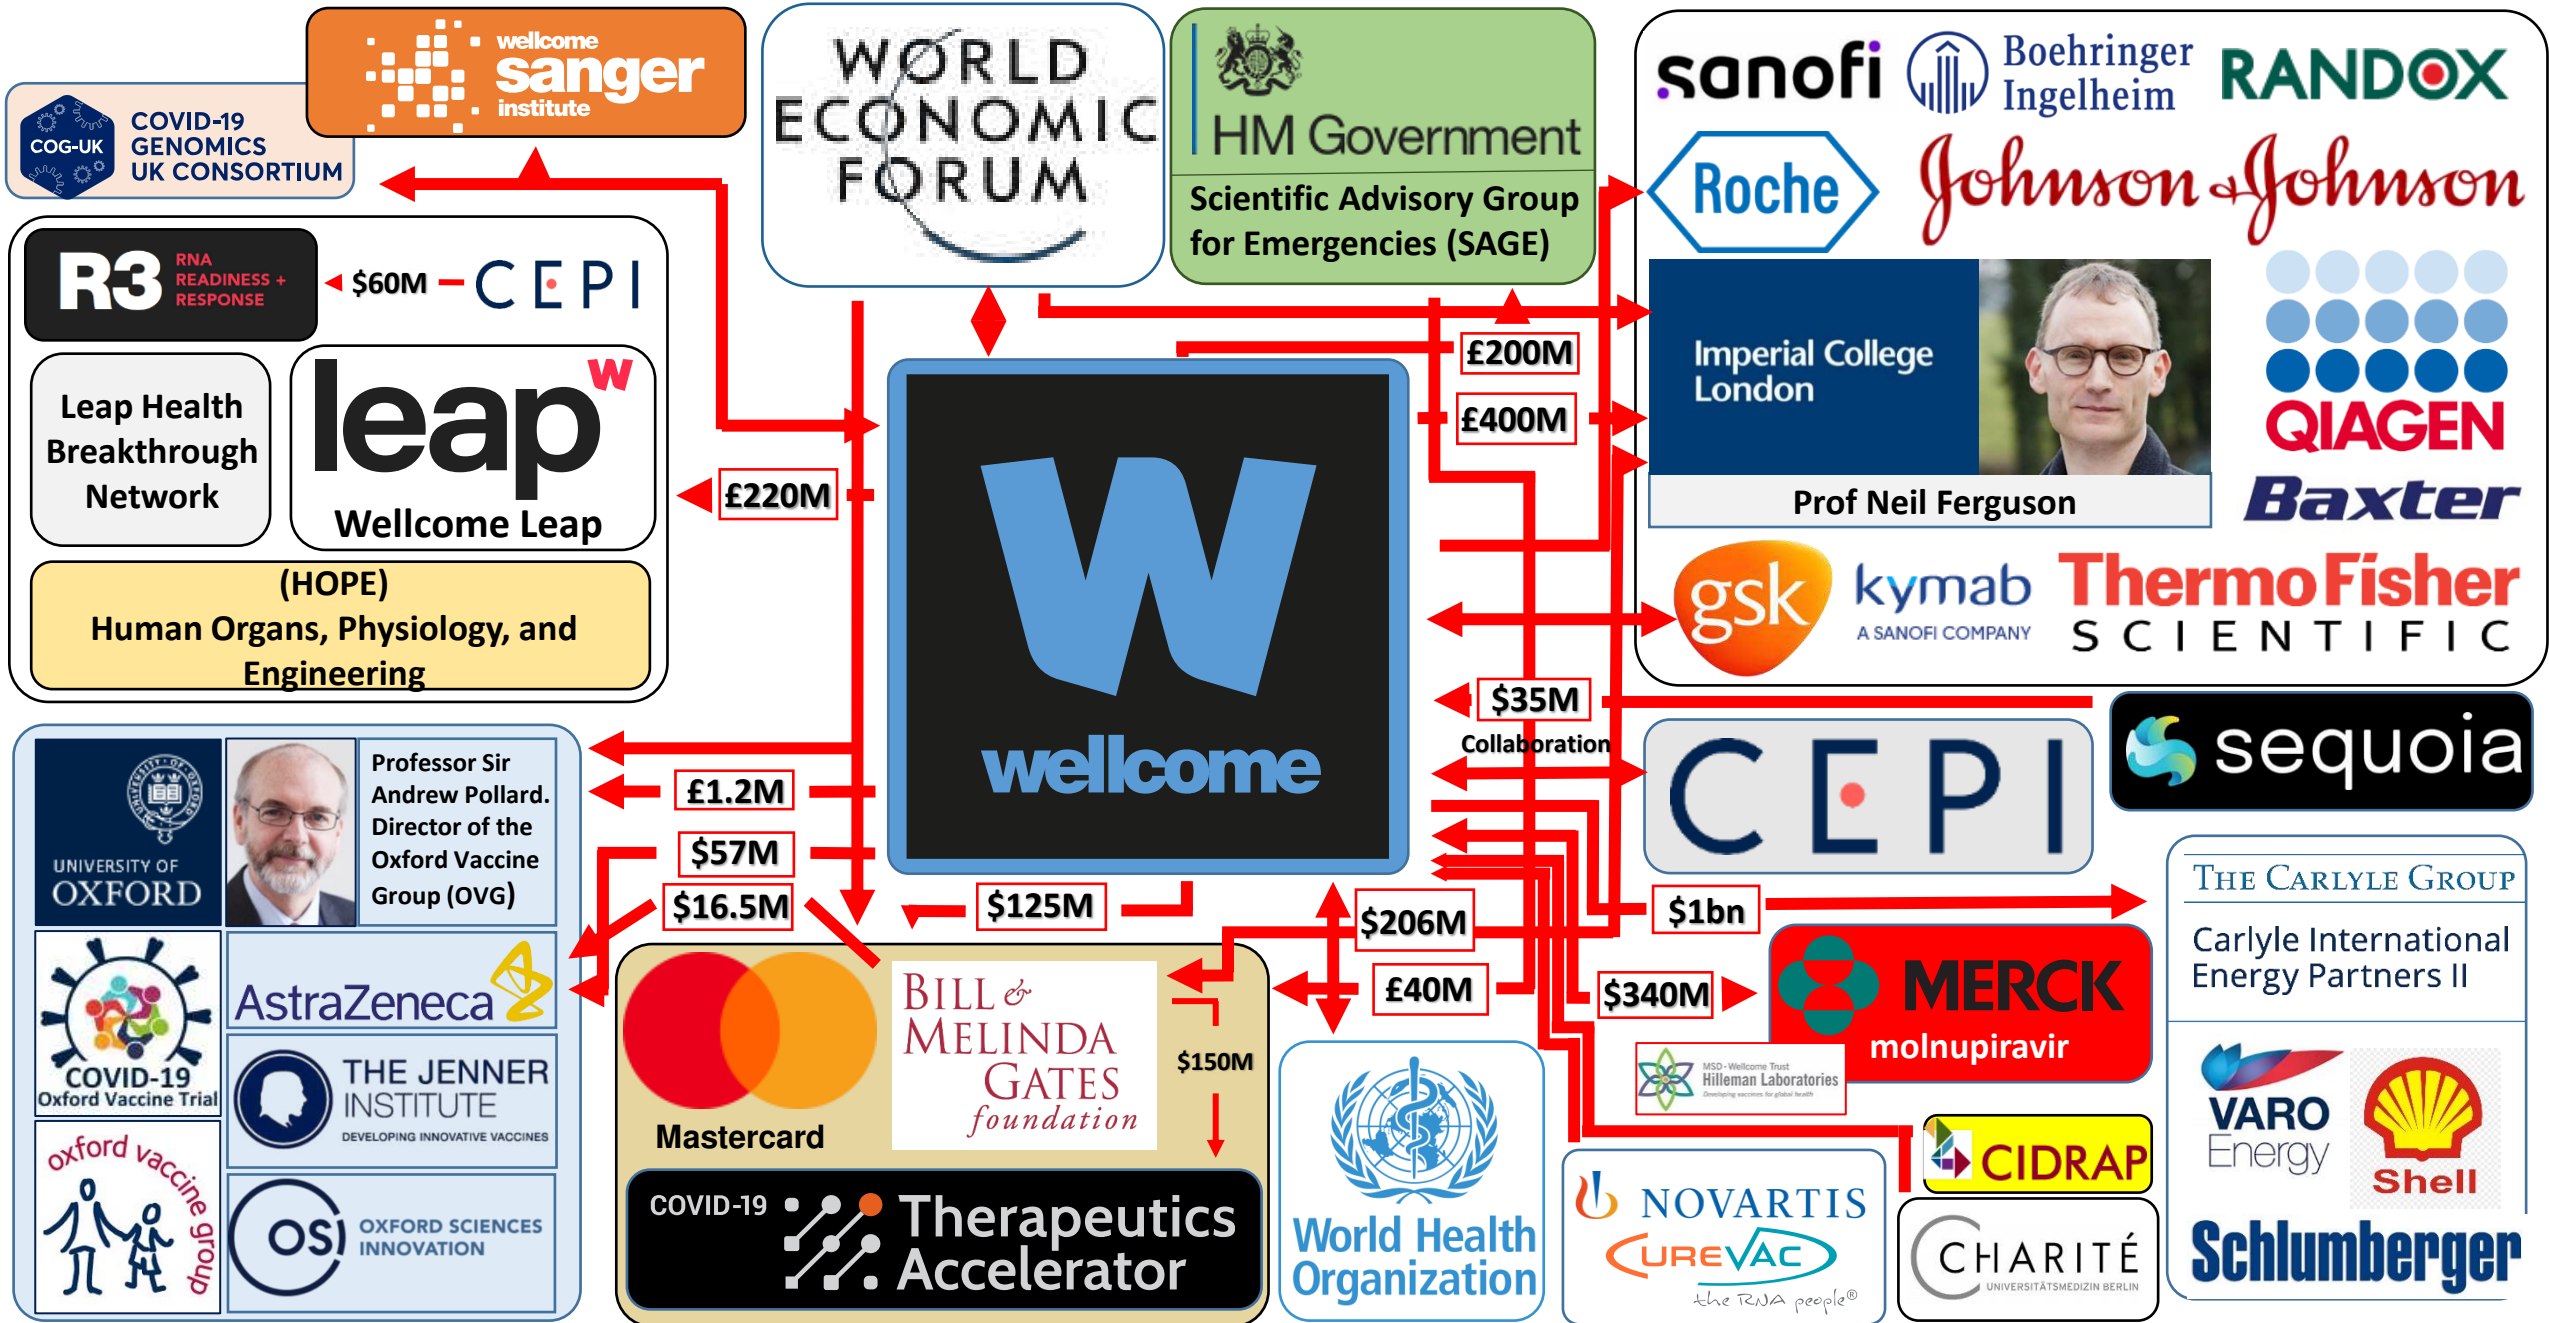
wellcome sanger institute

COG-UK COVID-19 GENOMICS UK CONSORTIUM

WORLD ECONOMIC FORUM

HM Government

Scientific Advisory Group for Emergencies (SAGE)

sanofi

Boehringer Ingelheim

RANDOX

Roche

Johnson & Johnson

R3 RNA READINESS + RESPONSE

$60M

CEPI

Leap Health Breakthrough Network

leap

Wellcome Leap

(HOPE) Human Organs, Physiology, and Engineering

£200M

£400M

£220M

Imperial College London

Prof Neil Ferguson

QIAGEN

Baxter

wellcome

gsk

kymab A SANOFI COMPANY

ThermoFisher SCIENTIFIC

$35M

Collaboration

sequoia

CEPI

UNIVERSITY OF OXFORD

Professor Sir Andrew Pollard. Director of the Oxford Vaccine Group (OVG)

£1.2M

$57M

$16.5M

$125M

$206M

$1bn

THE CARLYLE GROUP

Carlyle International Energy Partners II

COVID-19 Oxford Vaccine Trial

AstraZeneca

THE JENNER INSTITUTE DEVELOPING INNOVATIVE VACCINES

oxford vaccine group

OSI OXFORD SCIENCES INNOVATION

Mastercard

BILL & MELINDA GATES foundation

$150M

COVID-19 Therapeutics Accelerator

£40M

$340M

MERCK

molnupiravir

MSD-Wellcome Trust Hilleman Laboratories

World Health Organization

NOVARTIS

CUREVAC the RNA people

CIDRAP

CHARITÉ UNIVERSITÄTSMEDIZIN BERLIN

VARO Energy

Shell

Schlumberger